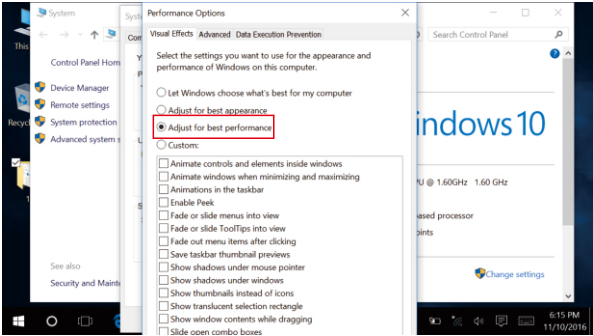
System

This

Control Panel Hom

Device Manager

Remote settings

System protection

Advanced system s

Recyc

See also

Security and Mainte

Syste

Search Control Panel

indows 10

U @ 1.60GHz 1.60 GHz

ased processor

its

Change settings

Performance Options

Visual Effects | Advanced | Data Execution Prevention

Select the settings you want to use for the appearance and performance of Windows on this computer.

Let Windows choose what's best for my computer

Adjust for best appearance

Adjust for best performance

Custom:

Animate controls and elements inside windows

Animate windows when minimizing and maximizing

Animations in the taskbar

Enable Peek

Fade or slide menus into view

Fade or slide ToolTips into view

Fade out menu items after clicking

Save taskbar thumbnail previews

Show shadows under mouse pointer

Show shadows under windows

Show thumbnails instead of icons

Show translucent selection rectangle

Show window contents while dragging

Slide open combo boxes

6:15 PM
11/10/2016